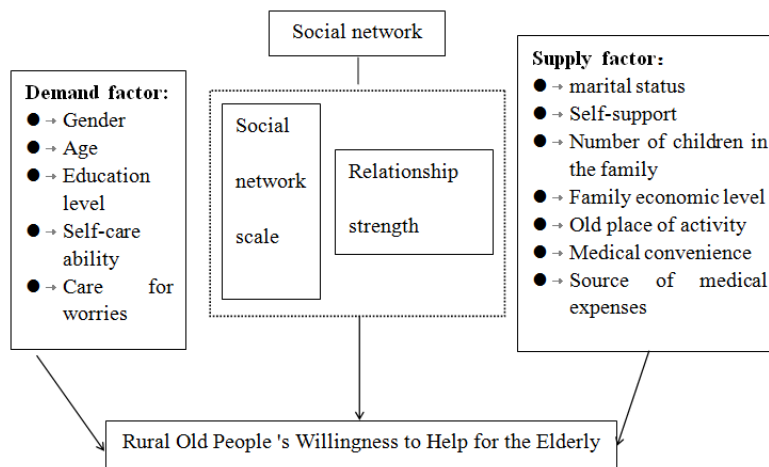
Social network

Demand factor:
●→ Gender
●→ Age
●→ Education level
●→ Self-care ability
●→ Care for worries

Social network scale

Relationship strength

Supply factor:
●→ marital status
●→ Self-support
●→ Number of children in the family
●→ Family economic level
●→ Old place of activity
●→ Medical convenience
●→ Source of medical expenses

Rural Old People 's Willingness to Help for the Elderly